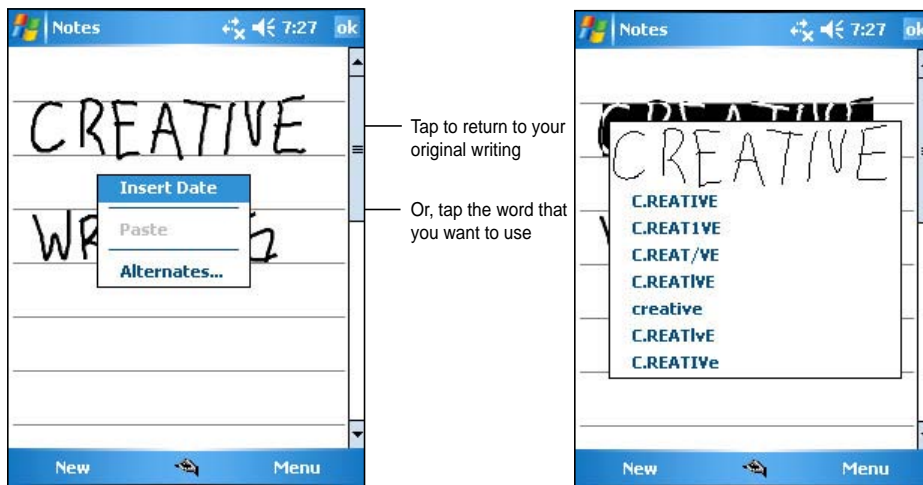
Notes 7:27 ok

CREATIVE

Insert Date

Paste

Alternates...

WR

New Menu

Tap to return to your original writing

Or, tap the word that you want to use

Notes 7:27 ok

CREATIVE

C.REATIVE

C.REAT1VE

C.REAT/VE

C.REATlVE

creative

C.REATIvE

C.REATIVe

New Menu